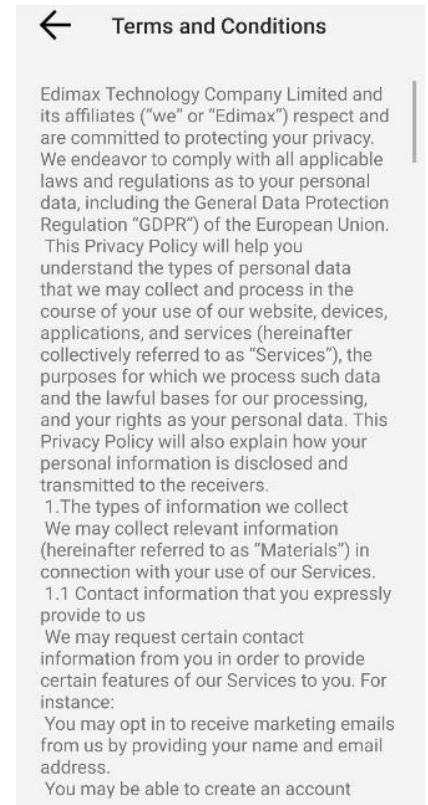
Terms and Conditions

Edimax Technology Company Limited and its affiliates ("we" or "Edimax") respect and are committed to protecting your privacy. We endeavor to comply with all applicable laws and regulations as to your personal data, including the General Data Protection Regulation "GDPR") of the European Union.
This Privacy Policy will help you understand the types of personal data that we may collect and process in the course of your use of our website, devices, applications, and services (hereinafter collectively referred to as "Services"), the purposes for which we process such data and the lawful bases for our processing, and your rights as your personal data. This Privacy Policy will also explain how your personal information is disclosed and transmitted to the receivers.
1.The types of information we collect
We may collect relevant information (hereinafter referred to as "Materials") in connection with your use of our Services.
1.1 Contact information that you expressly provide to us
We may request certain contact information from you in order to provide certain features of our Services to you. For instance:
You may opt in to receive marketing emails from us by providing your name and email address.
You may be able to create an account